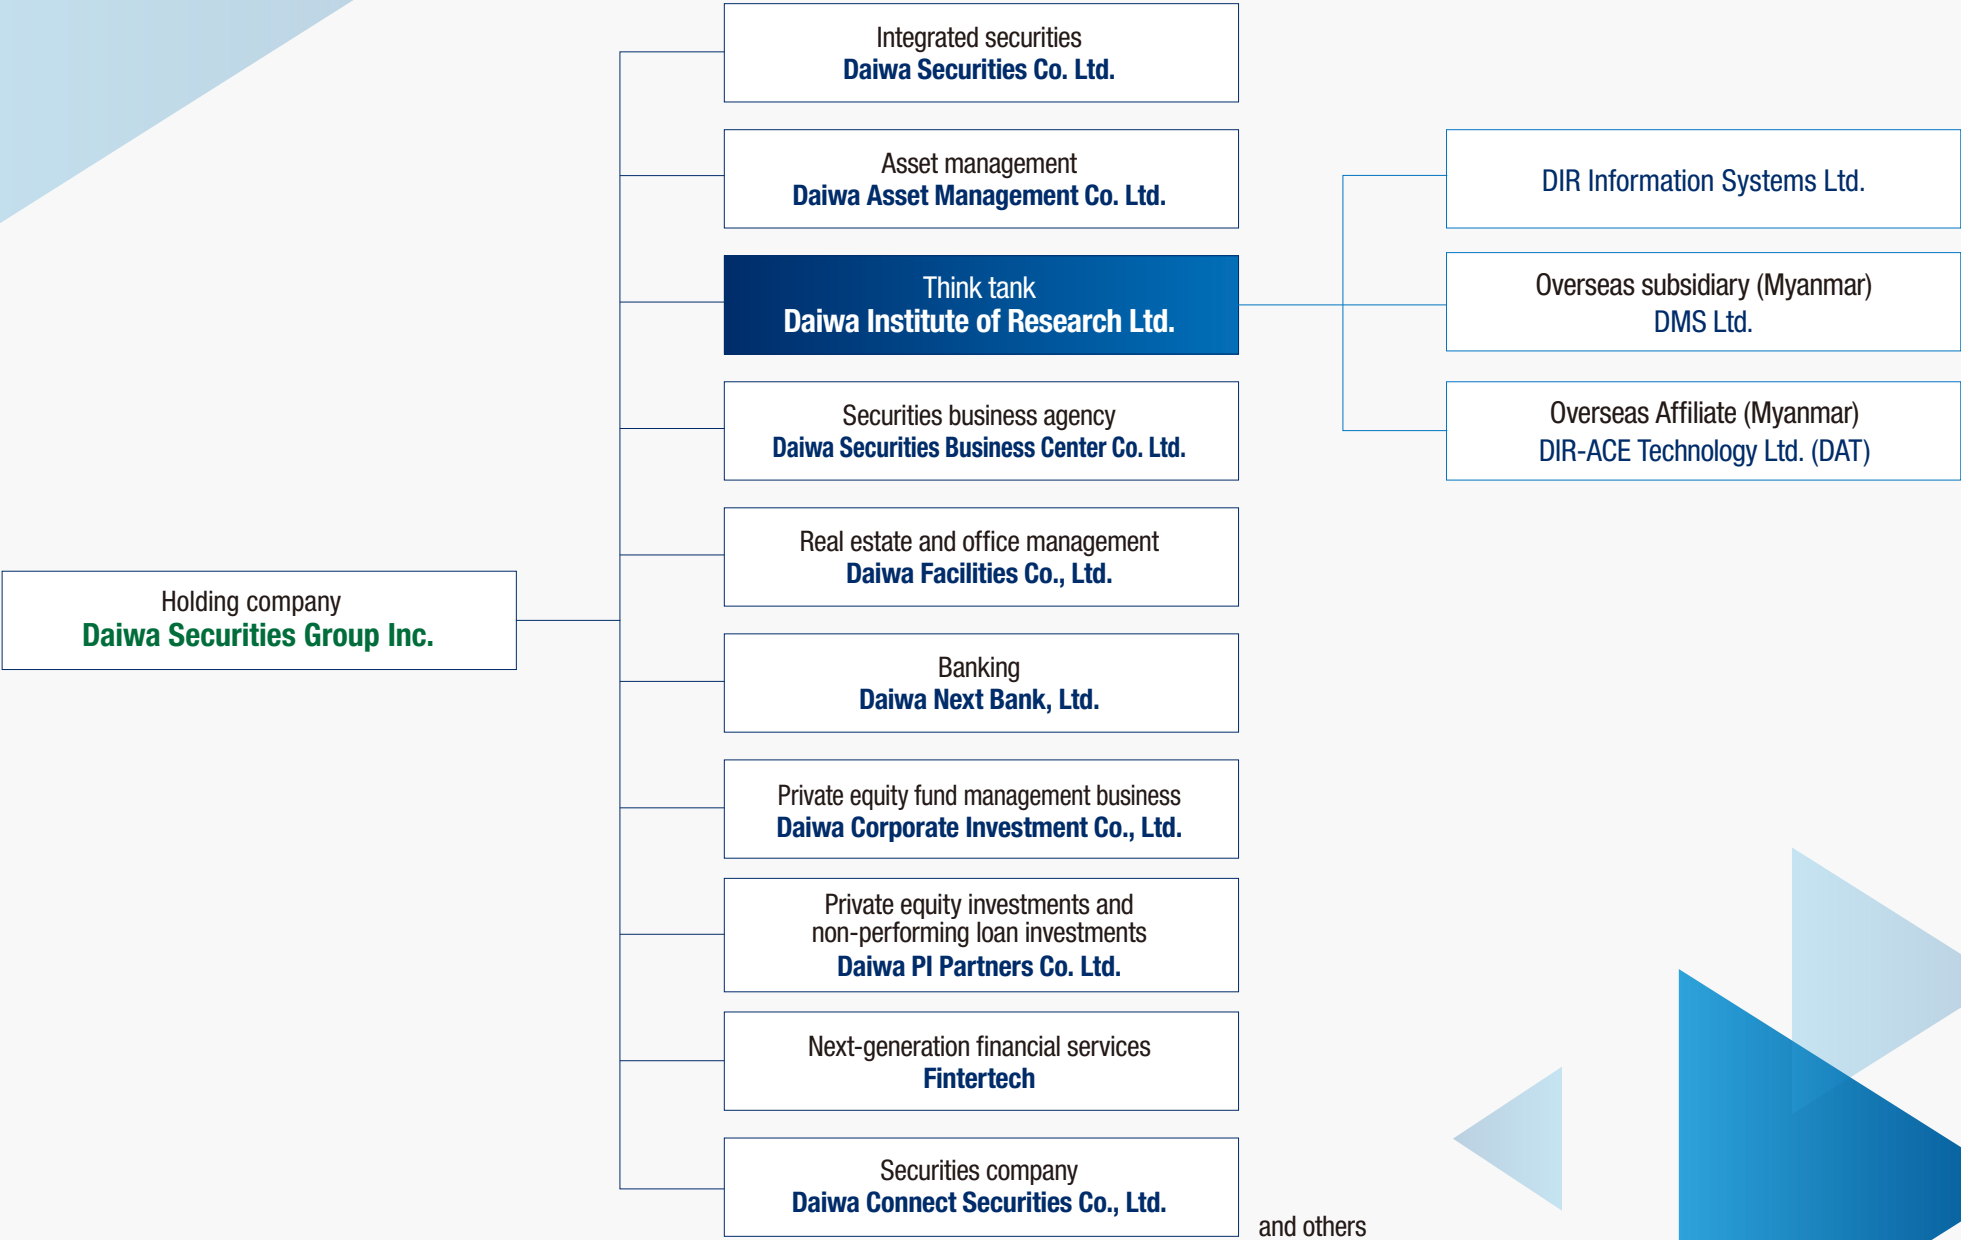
Holding company
Daiwa Securities Group Inc.

Integrated securities
Daiwa Securities Co. Ltd.

Asset management
Daiwa Asset Management Co. Ltd.

Think tank
Daiwa Institute of Research Ltd.

Securities business agency
Daiwa Securities Business Center Co. Ltd.

Real estate and office management
Daiwa Facilities Co., Ltd.

Banking
Daiwa Next Bank, Ltd.

Private equity fund management business
Daiwa Corporate Investment Co., Ltd.

Private equity investments and non-performing loan investments
Daiwa PI Partners Co. Ltd.

Next-generation financial services
Fintertech

Securities company
Daiwa Connect Securities Co., Ltd.

and others

DIR Information Systems Ltd.

Overseas subsidiary (Myanmar)
DMS Ltd.

Overseas Affiliate (Myanmar)
DIR-ACE Technology Ltd. (DAT)